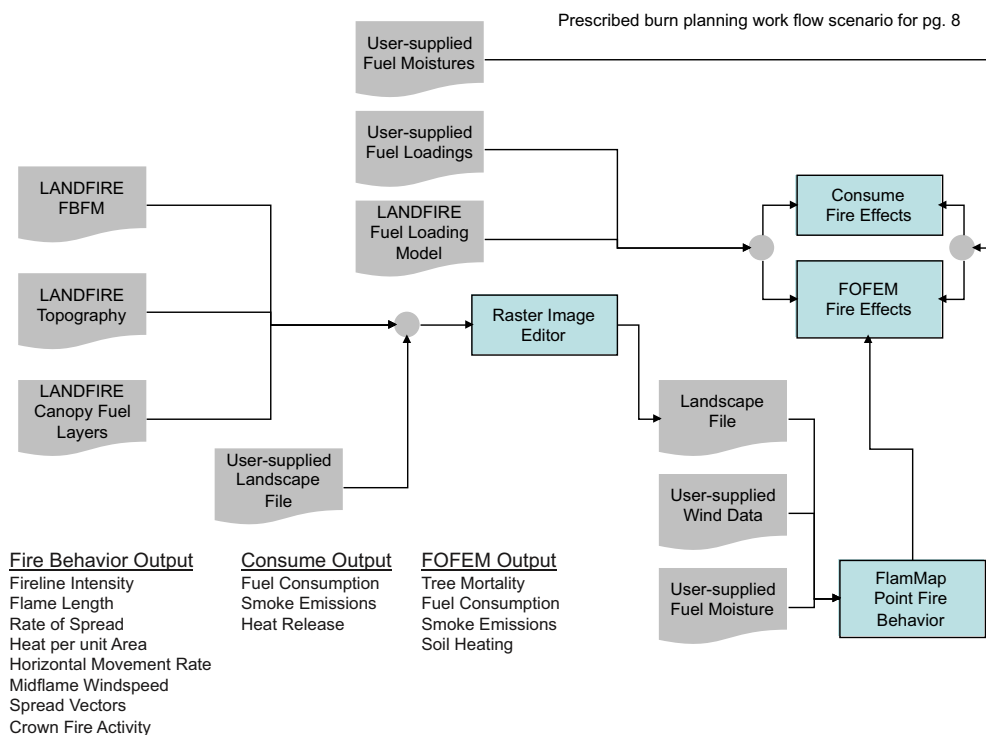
Prescribed burn planning work flow scenario for pg. 8

User-supplied Fuel Moistures

User-supplied Fuel Loadings

LANDFIRE FBFM

LANDFIRE Fuel Loading Model

Consume Fire Effects

FOFEM Fire Effects

LANDFIRE Topography

Raster Image Editor

LANDFIRE Canopy Fuel Layers

Landscape File

User-supplied Landscape File

User-supplied Wind Data

User-supplied Fuel Moisture

FlamMap Point Fire Behavior

Fire Behavior Output
Fireline Intensity
Flame Length
Rate of Spread
Heat per unit Area
Horizontal Movement Rate
Midflame Windspeed
Spread Vectors
Crown Fire Activity

Consume Output
Fuel Consumption
Smoke Emissions
Heat Release

FOFEM Output
Tree Mortality
Fuel Consumption
Smoke Emissions
Soil Heating